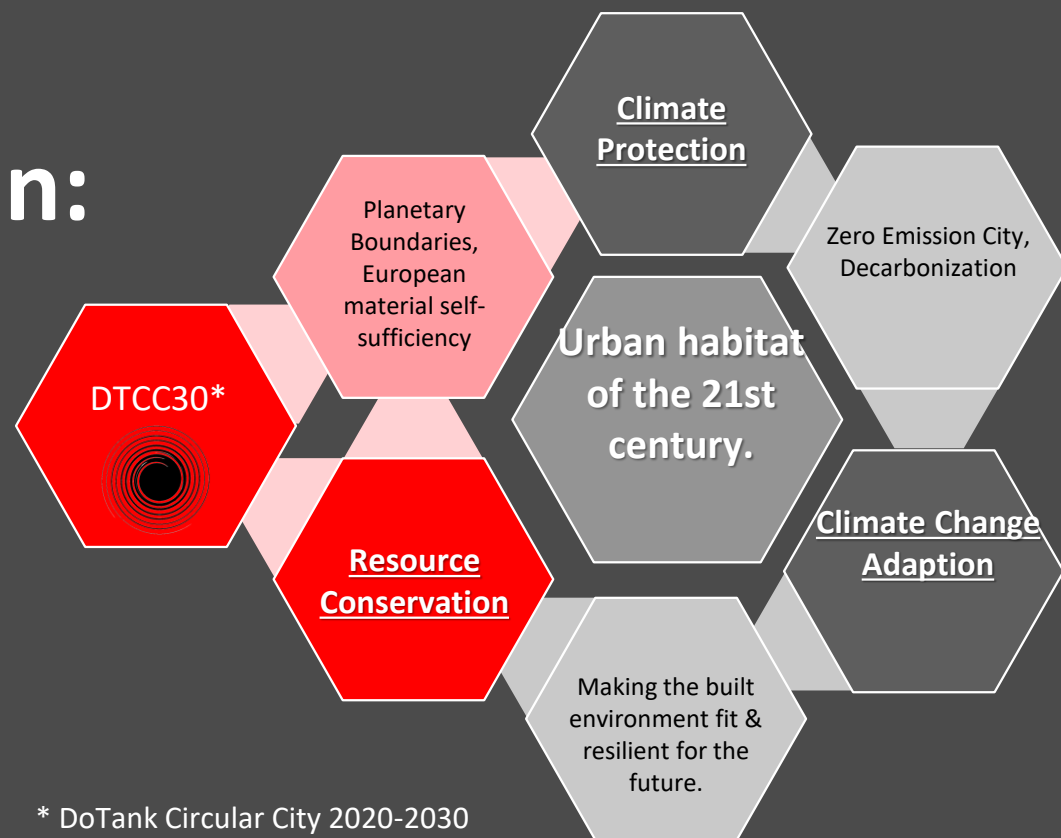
n:

DTCC30*

Planetary Boundaries, European material self-sufficiency

Climate Protection

Zero Emission City, Decarbonization

Urban habitat of the 21st century.

Resource Conservation

Climate Change Adaption

Making the built environment fit & resilient for the future.

* DoTank Circular City 2020-2030